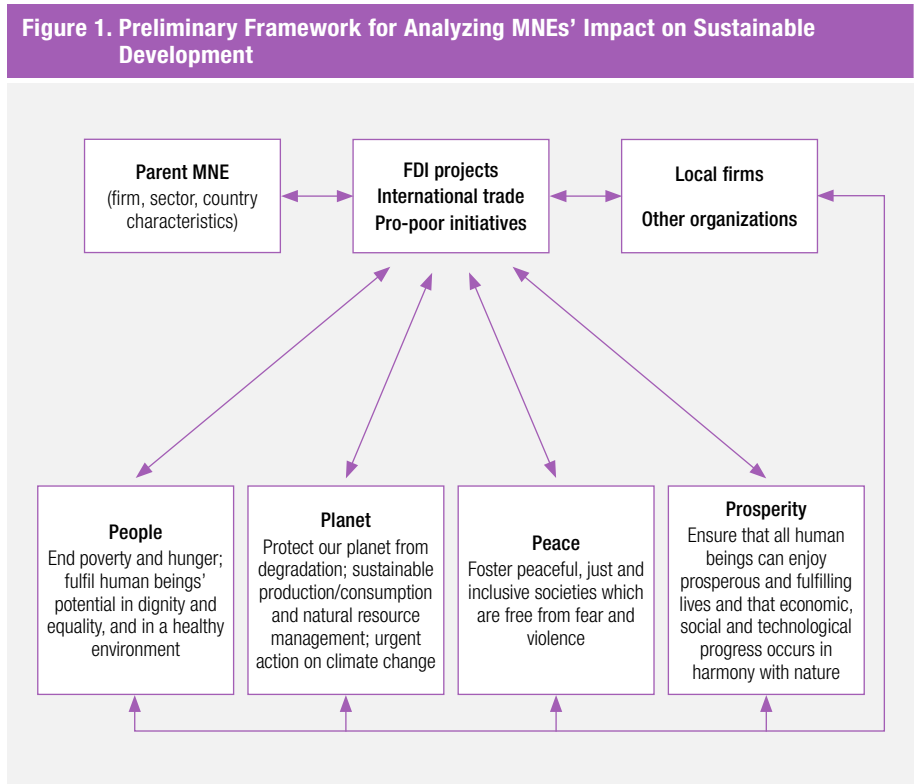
Figure 1. Preliminary Framework for Analyzing MNEs' Impact on Sustainable Development

Parent MNE
(firm, sector, country characteristics)

FDI projects
International trade
Pro-poor initiatives

Local firms
Other organizations

People
End poverty and hunger; fulfil human beings' potential in dignity and equality, and in a healthy environment

Planet
Protect our planet from degradation; sustainable production/consumption and natural resource management; urgent action on climate change

Peace
Foster peaceful, just and inclusive societies which are free from fear and violence

Prosperity
Ensure that all human beings can enjoy prosperous and fulfilling lives and that economic, social and technological progress occurs in harmony with nature